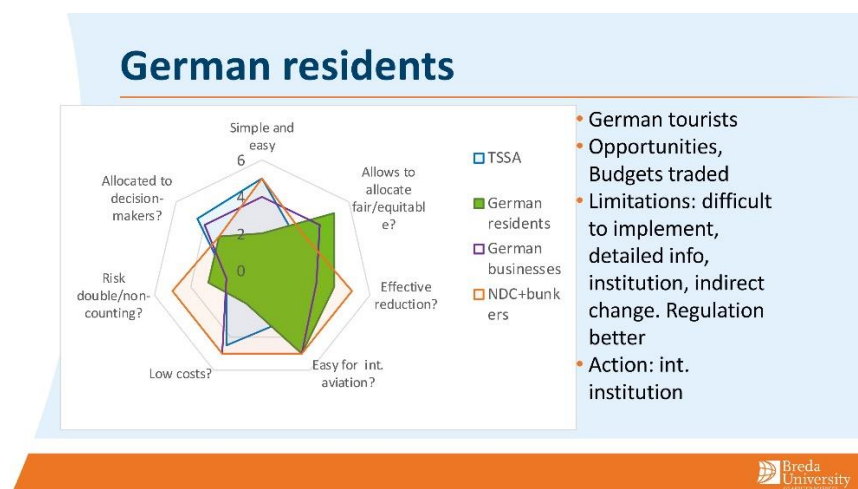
German residents

Simple and easy

Allows to allocate fair/equitable?

Effective reduction?

Easy for int. aviation?

Low costs?

Risk double/non-counting?

Allocated to decision-makers?

6
4
2
0

TSSA
German residents
German businesses
NDC+bunkers

• German tourists
• Opportunities, Budgets traded
• Limitations: difficult to implement, detailed info, institution, indirect change. Regulation better
• Action: int. institution

Breda University